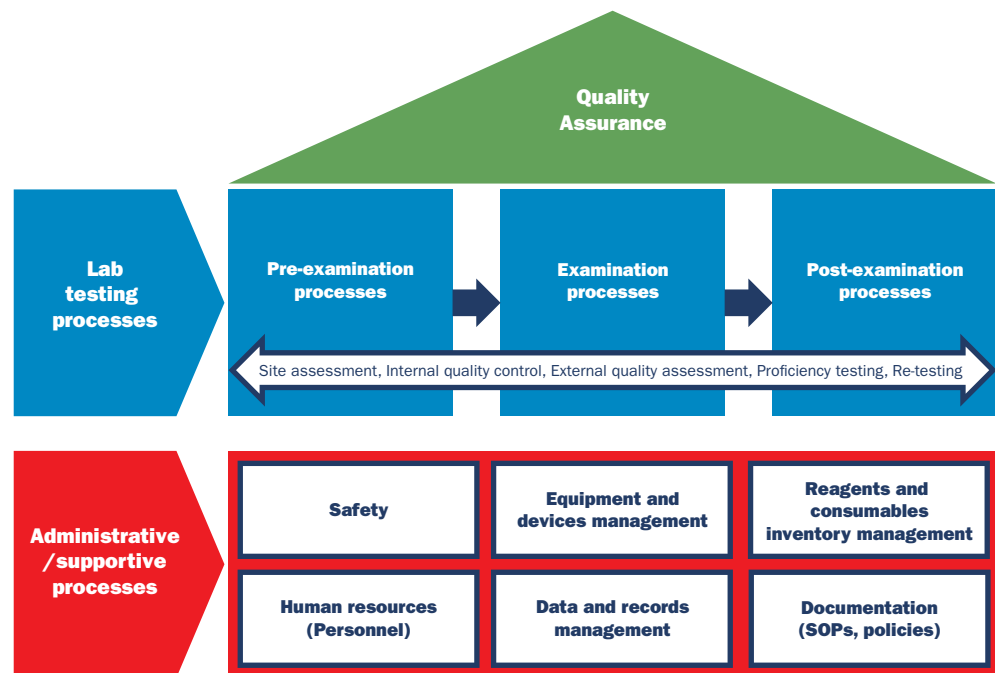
Quality Assurance

Lab testing processes

Pre-examination processes

Examination processes

Post-examination processes

Site assessment, Internal quality control, External quality assessment, Proficiency testing, Re-testing

Administrative /supportive processes

Safety

Equipment and devices management

Reagents and consumables inventory management

Human resources (Personnel)

Data and records management

Documentation (SOPs, policies)